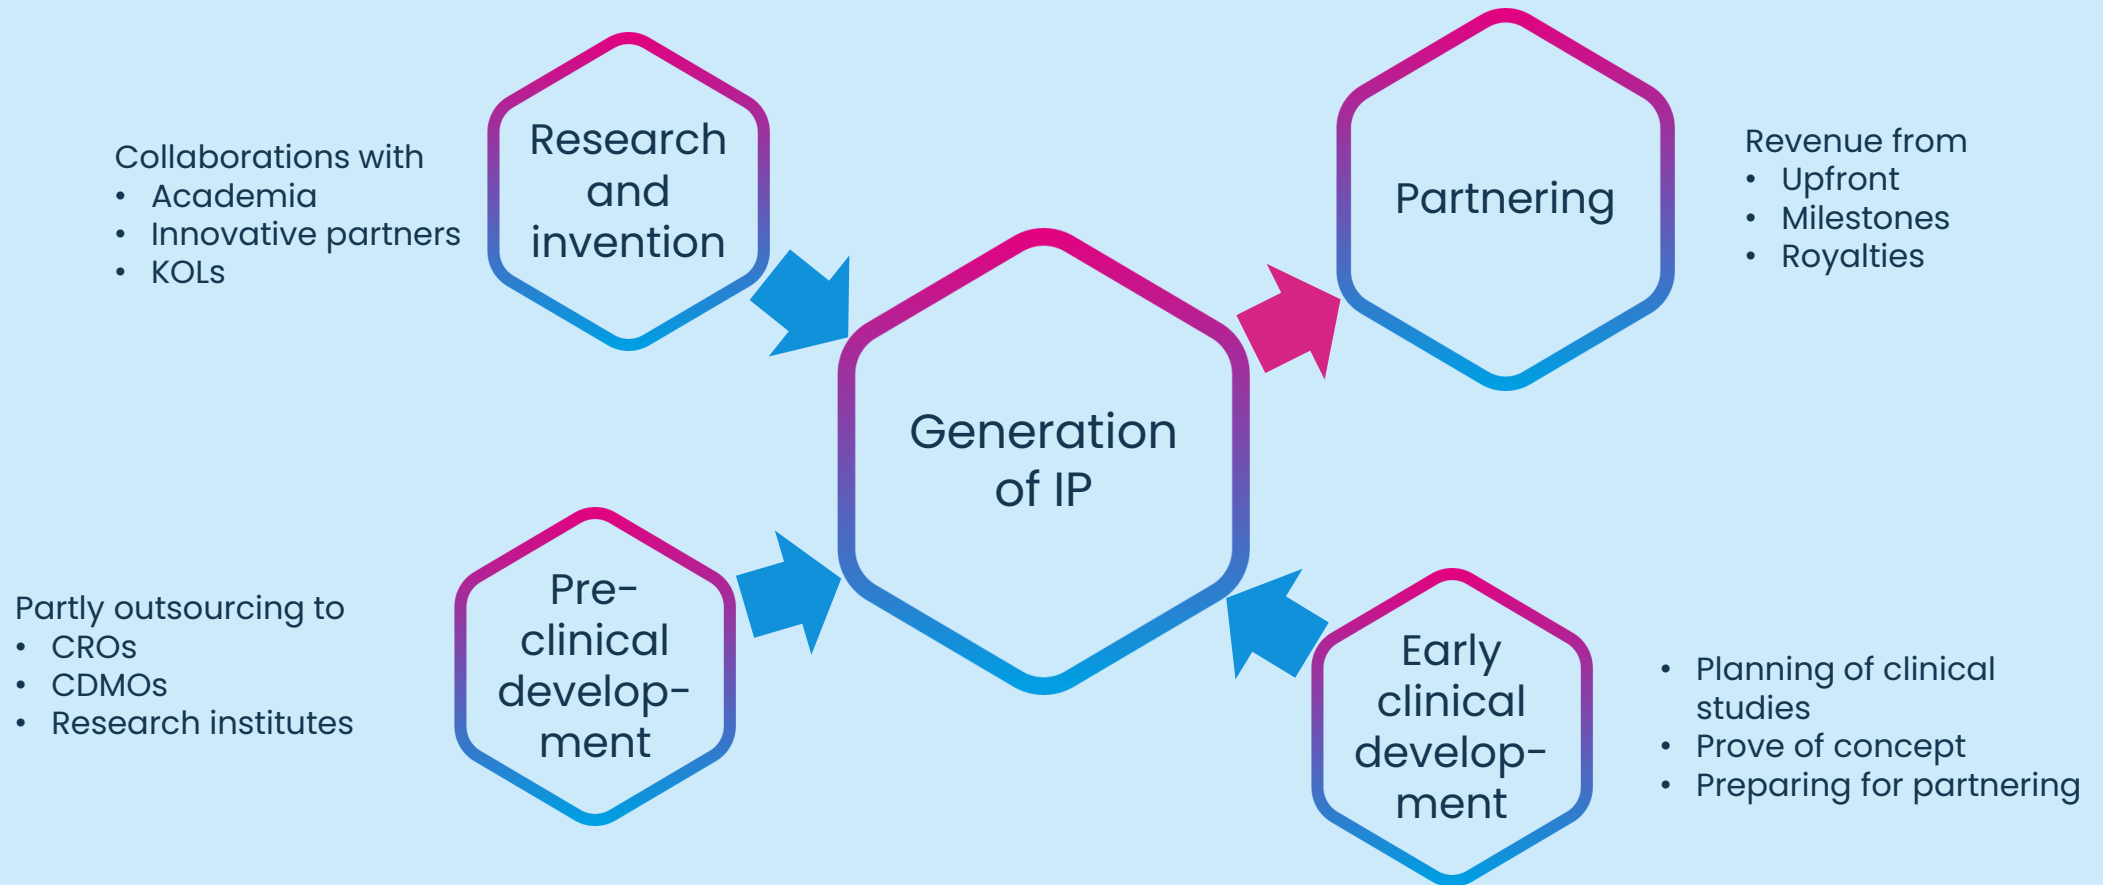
Collaborations with
- Academia
- Innovative partners
- KOLs

Research and invention

Partnering

Revenue from
- Upfront
- Milestones
- Royalties

Generation of IP

Partly outsourcing to
- CROs
- CDMOs
- Research institutes

Pre-clinical develop-ment

Early clinical develop-ment

- Planning of clinical studies
- Prove of concept
- Preparing for partnering